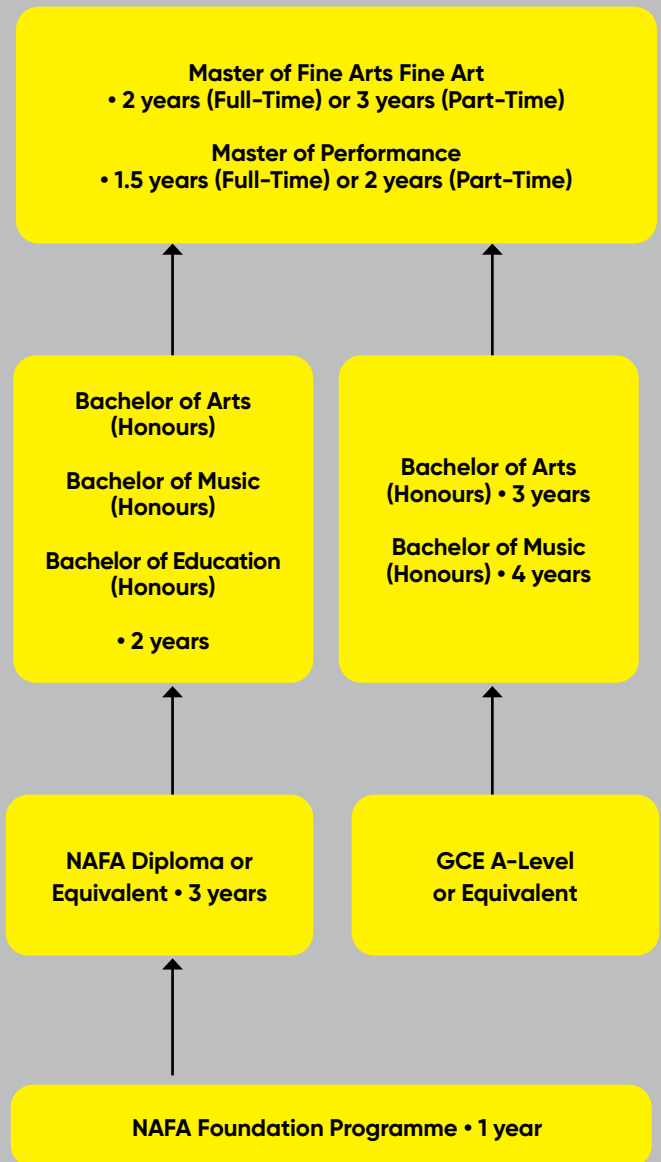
Master of Fine Arts Fine Art
• 2 years (Full-Time) or 3 years (Part-Time)

Master of Performance
• 1.5 years (Full-Time) or 2 years (Part-Time)

Bachelor of Arts (Honours)

Bachelor of Music (Honours)

Bachelor of Education (Honours)

• 2 years

Bachelor of Arts (Honours) • 3 years

Bachelor of Music (Honours) • 4 years

NAFA Diploma or Equivalent • 3 years

GCE A-Level or Equivalent

NAFA Foundation Programme • 1 year